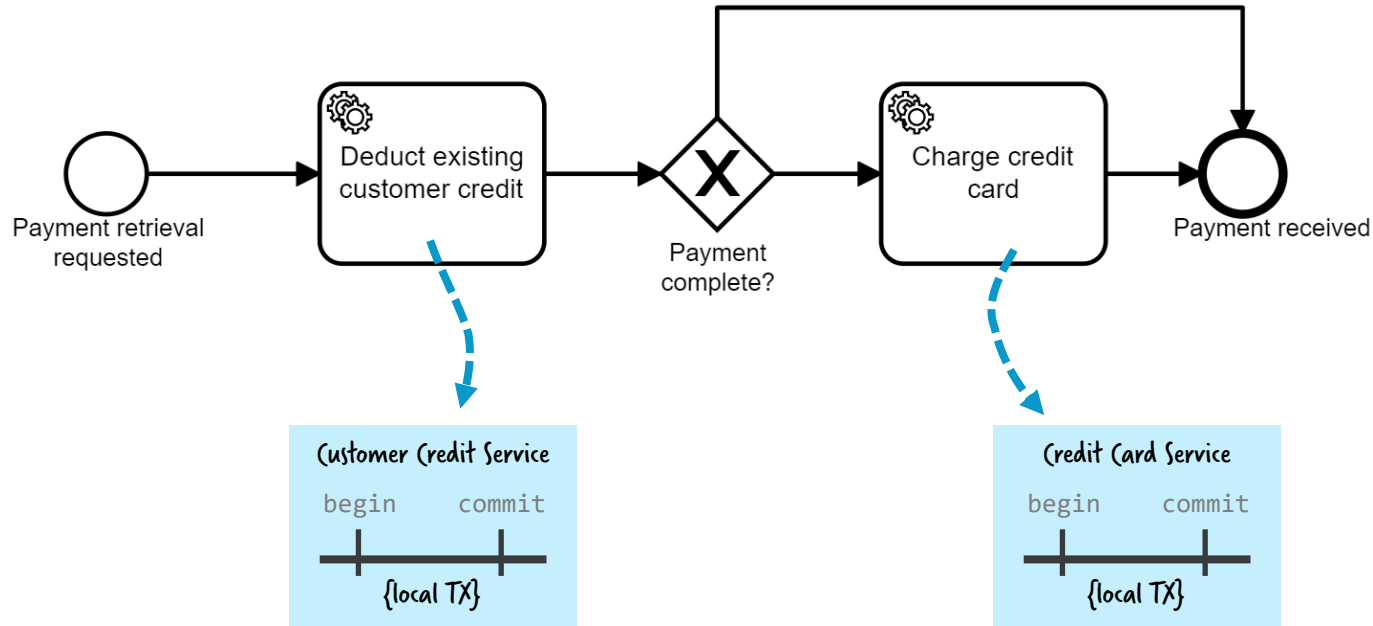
Payment retrieval requested

Deduct existing customer credit

Payment complete?

Charge credit card

Payment received

Customer Credit Service

begin commit

{local TX}

Credit Card Service

begin commit

{local TX}